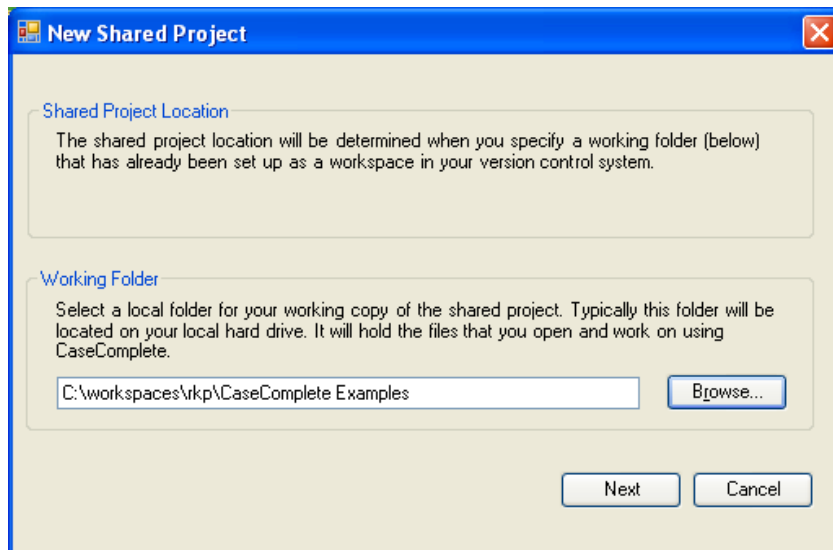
New Shared Project

Shared Project Location

The shared project location will be determined when you specify a working folder (below) that has already been set up as a workspace in your version control system.

Working Folder

Select a local folder for your working copy of the shared project. Typically this folder will be located on your local hard drive. It will hold the files that you open and work on using CaseComplete.

C:\workspaces\rkp\CaseComplete Examples

Browse...

Next

Cancel